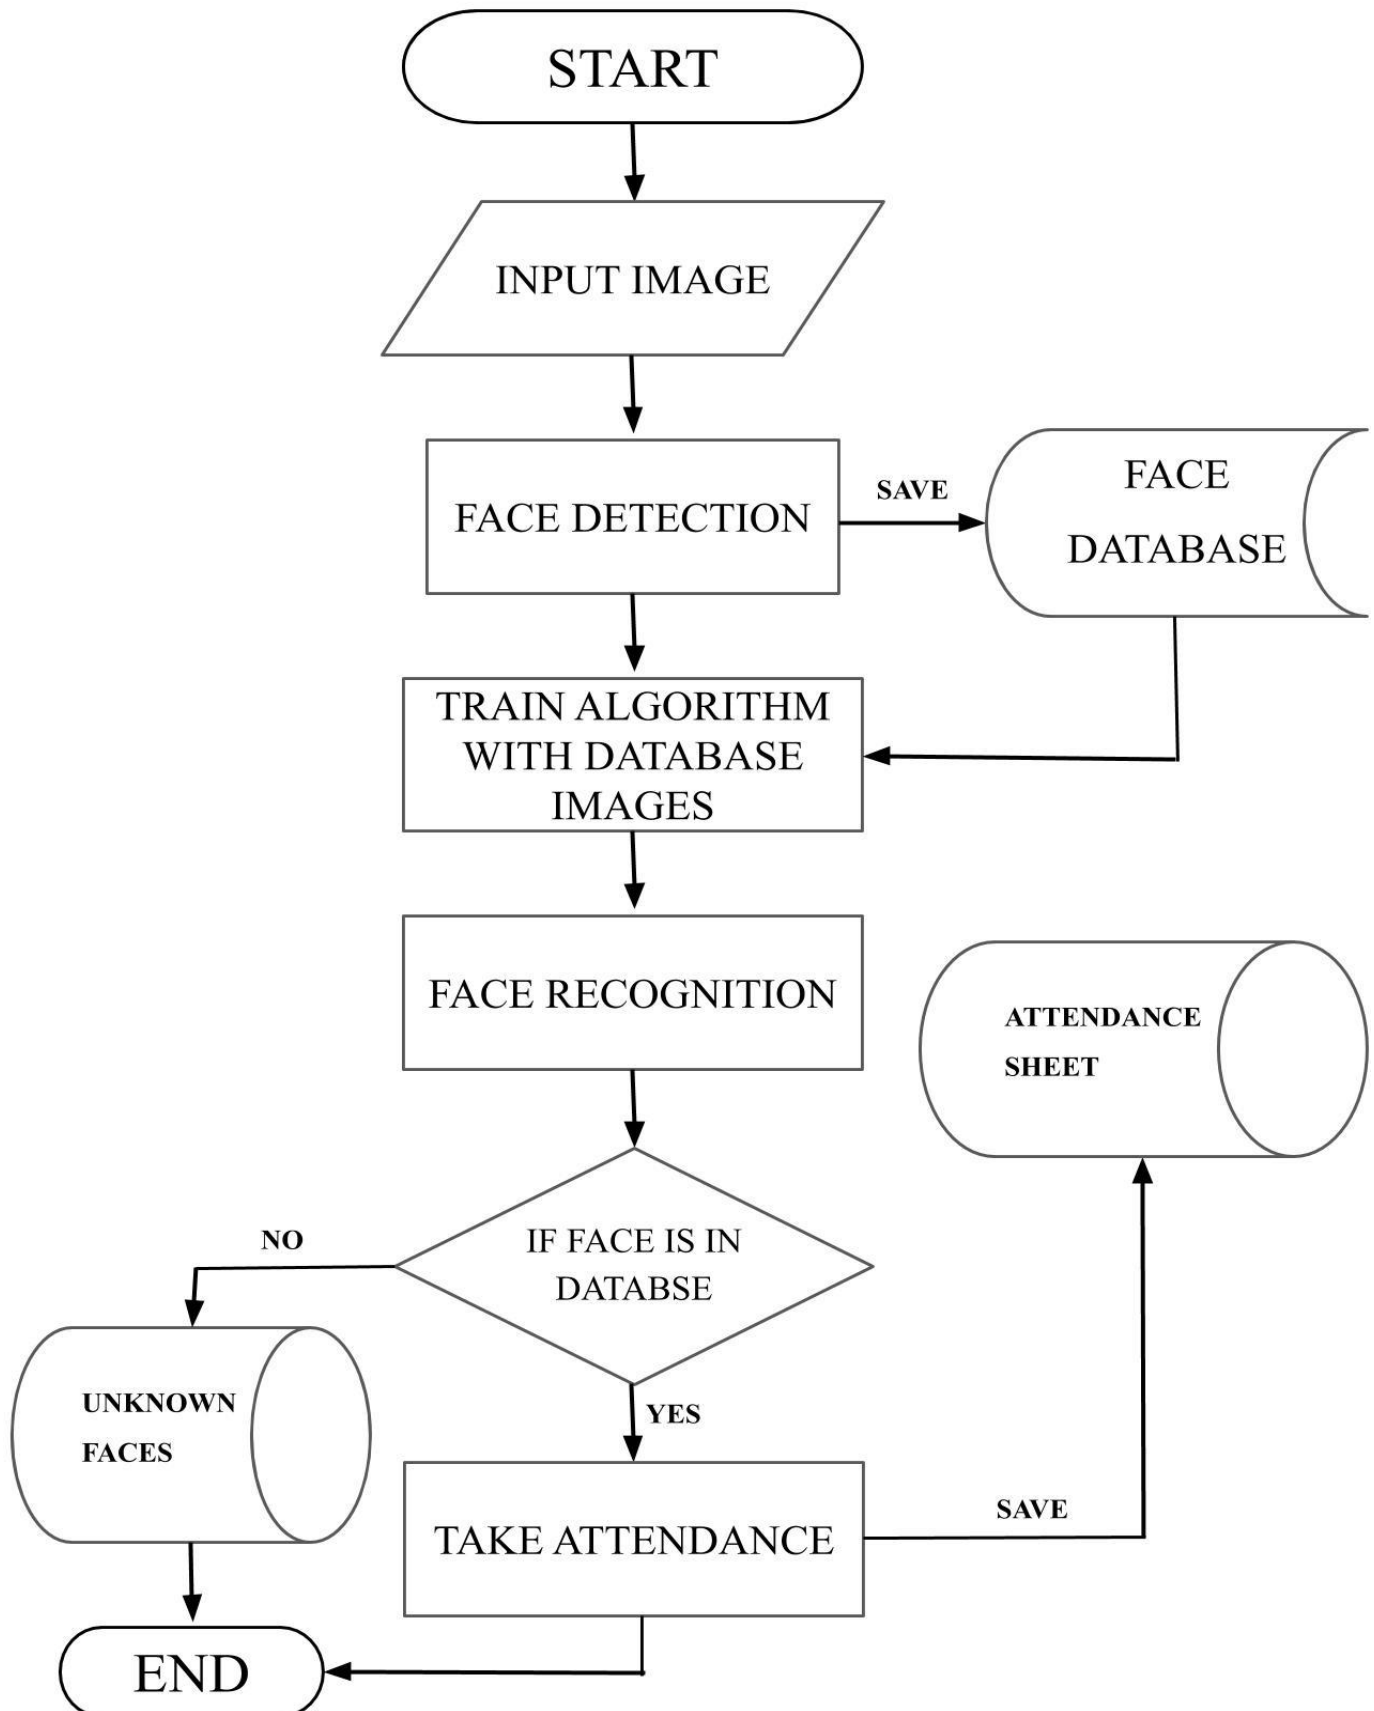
START

INPUT IMAGE

FACE DETECTION

SAVE

FACE DATABASE

TRAIN ALGORITHM WITH DATABASE IMAGES

FACE RECOGNITION

ATTENDANCE SHEET

NO

IF FACE IS IN DATABSE

UNKNOWN FACES

YES

TAKE ATTENDANCE

SAVE

END